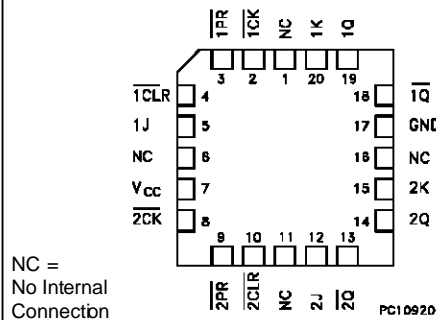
$\overline{1PR}$ $\overline{1CK}$ NC 1K 1Q

3 2 1 20 19

$\overline{1CLR}$ 4
1J 5
NC 6
$V_{CC}$ 7
$\overline{2CK}$ 8

18 $\overline{1Q}$
17 GND
16 NC
15 2K
14 2Q

9 10 11 12 13

$\overline{2PR}$ $\overline{2CLR}$ NC 2J $\overline{2Q}$

NC = No Internal Connection

PC10920